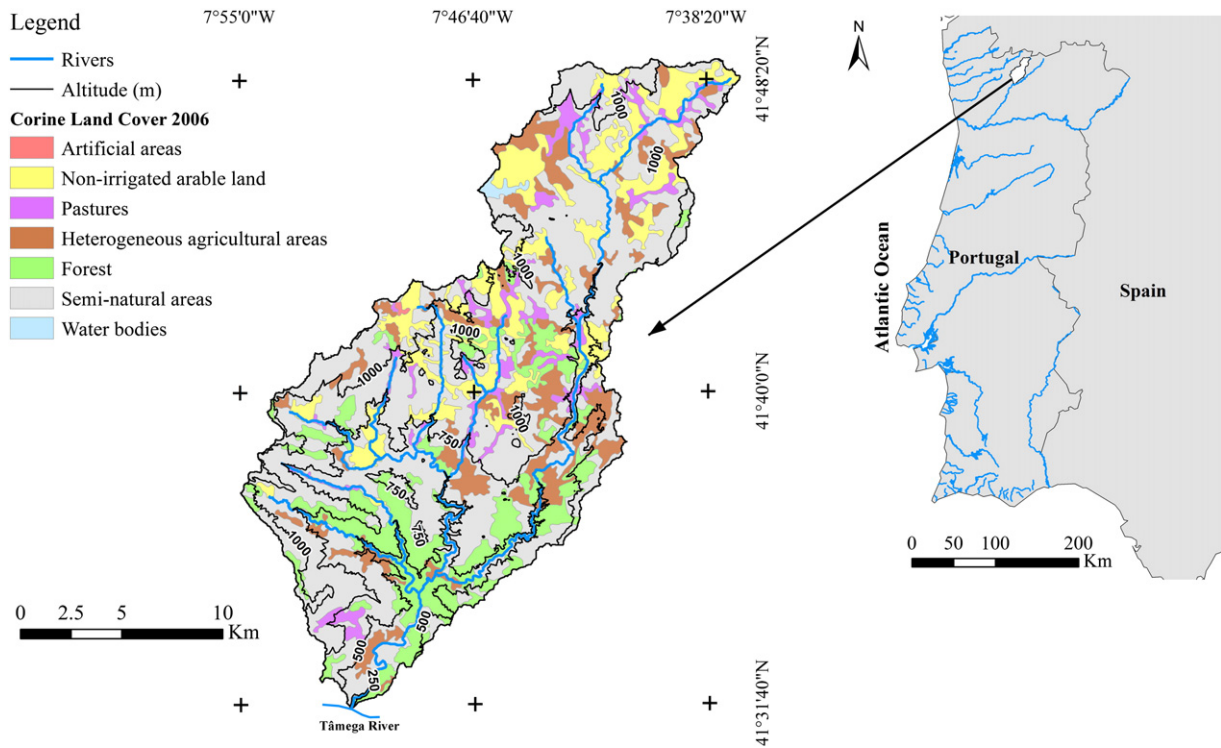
Legend
Rivers
Altitude (m)
Corine Land Cover 2006
Artificial areas
Non-irrigated arable land
Pastures
Heterogeneous agricultural areas
Forest
Semi-natural areas
Water bodies

7°55'0"W
7°46'40"W
7°38'20"W
41°48'20"N
41°40'0"N
41°31'40"N

1000
1000
1000
1000
1000
1000
750
750
750
1000
500
500
250
Tâmega River

0 2.5 5 10
Km

N
Atlantic Ocean
Portugal
Spain
0 50 100 200
Km